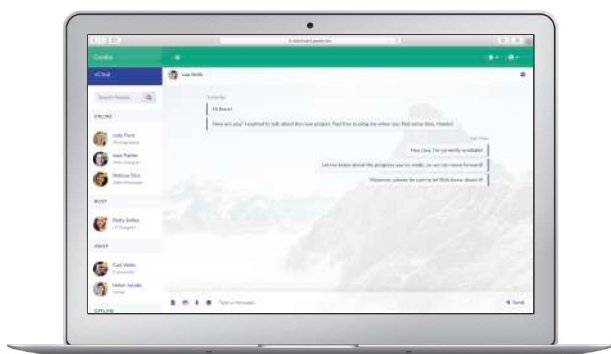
Coolix

eChat

Search People

ONLINE

Judy Ford

Jose Tucker

Melissa Ellis

BUSY

Shelly Soliss

AWAY

Carl Wells

Helen Jacobs

OFFLINE

Lisa Smith

Hi there!

How are you? I wanted to talk about the new project. Feel free to ping me when you find some time, thanks!

Hey Lisa, I'm currently available!

Let me know about the progress you've made, so we can move forward

However, please be sure to let Rick know about it!

Type a message

Send